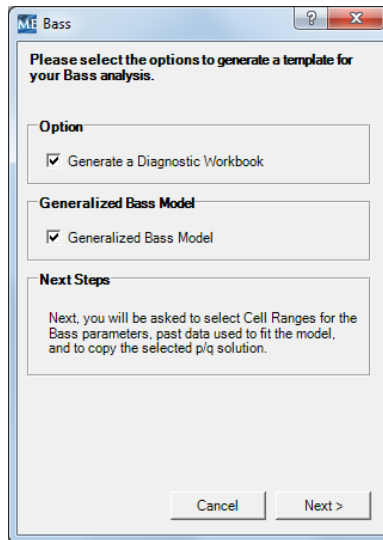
ME Bass

?

x

Please select the options to generate a template for your Bass analysis.

Option

Generate a Diagnostic Workbook

Generalized Bass Model

Generalized Bass Model

Next Steps

Next, you will be asked to select Cell Ranges for the Bass parameters, past data used to fit the model, and to copy the selected p/q solution.

Cancel

Next >